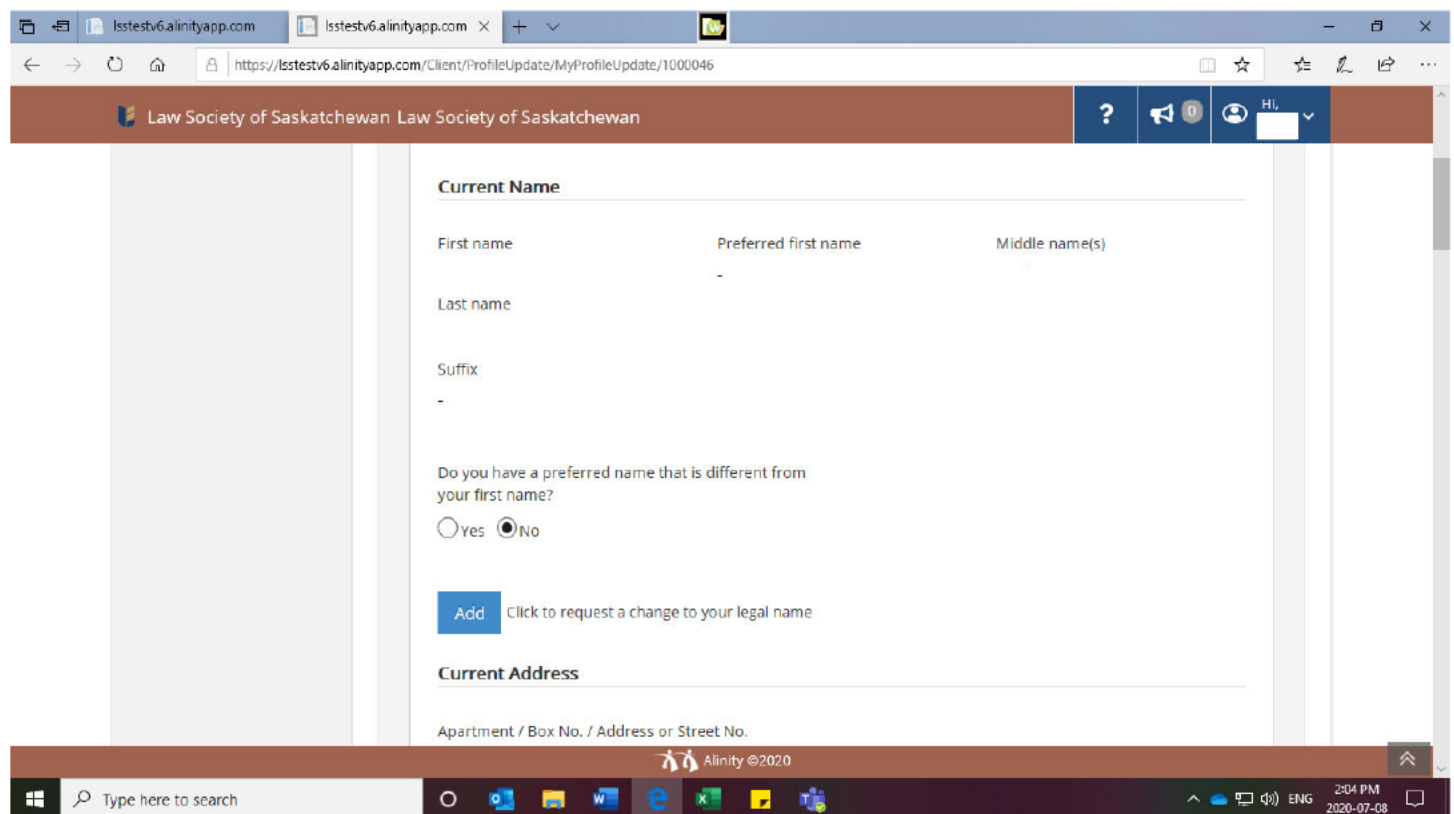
lsstestv6.alinityapp.com
lsstestv6.alinityapp.com

https://lsstestv6.alinityapp.com/Client/ProfileUpdate/MyProfileUpdate/1000046

Law Society of Saskatchewan Law Society of Saskatchewan

? 0 Hi,

Current Name

First name

Preferred first name
-

Middle name(s)

Last name

Suffix
-

Do you have a preferred name that is different from your first name?

Yes No

Add Click to request a change to your legal name

Current Address

Apartment / Box No. / Address or Street No.

Alinity ©2020

Type here to search

ENG 2:04 PM 2020-07-08